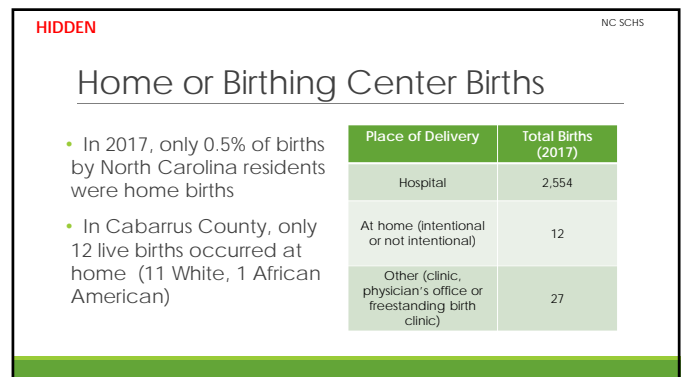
HIDDEN

NC SCHS

Home or Birthing Center Births

• In 2017, only 0.5% of births by North Carolina residents were home births

• In Cabarrus County, only 12 live births occurred at home (11 White, 1 African American)

| Place of Delivery | Total Births (2017) |
|---|---|
| Hospital | 2,554 |
| At home (intentional or not intentional) | 12 |
| Other (clinic, physician's office or freestanding birth clinic) | 27 |